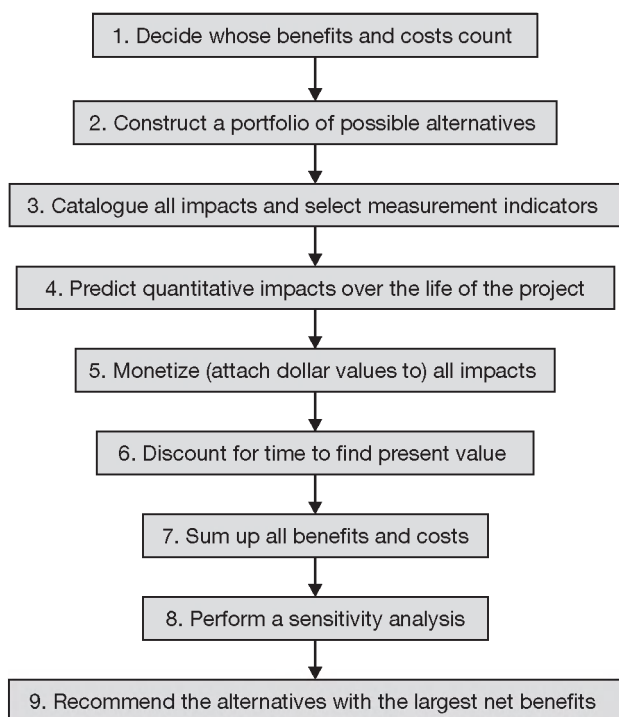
1. Decide whose benefits and costs count

2. Construct a portfolio of possible alternatives

3. Catalogue all impacts and select measurement indicators

4. Predict quantitative impacts over the life of the project

5. Monetize (attach dollar values to) all impacts

6. Discount for time to find present value

7. Sum up all benefits and costs

8. Perform a sensitivity analysis

9. Recommend the alternatives with the largest net benefits